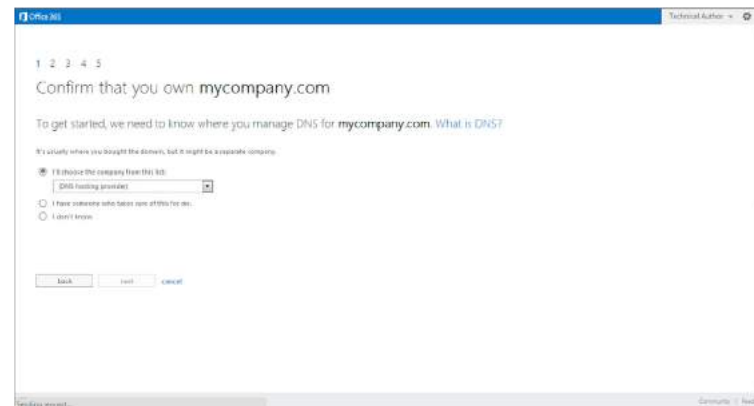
Office 365

Technical Author

1 2 3 4 5

Confirm that you own mycompany.com

To get started, we need to know where you manage DNS for mycompany.com. What is DNS?

It's usually where you bought the domain, but it might be a separate company.

I'll choose the company from this list:

DNS hosting provider

I have someone who takes care of this for me.

I don't know.

back next cancel

Sending request...

Community | Feed